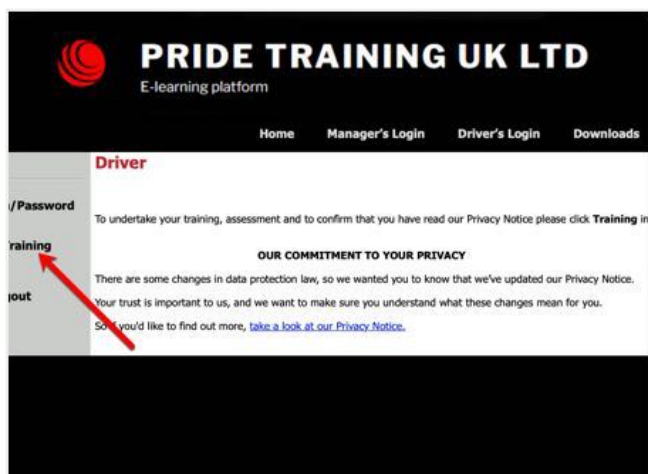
PRIDE TRAINING UK LTD
E-learning platform

Home Manager's Login Driver's Login Downloads

/Password

raining

out

Driver

To undertake your training, assessment and to confirm that you have read our Privacy Notice please click **Training** in

OUR COMMITMENT TO YOUR PRIVACY

There are some changes in data protection law, so we wanted you to know that we've updated our Privacy Notice.

Your trust is important to us, and we want to make sure you understand what these changes mean for you.

So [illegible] you'd like to find out more, take a look at our Privacy Notice.